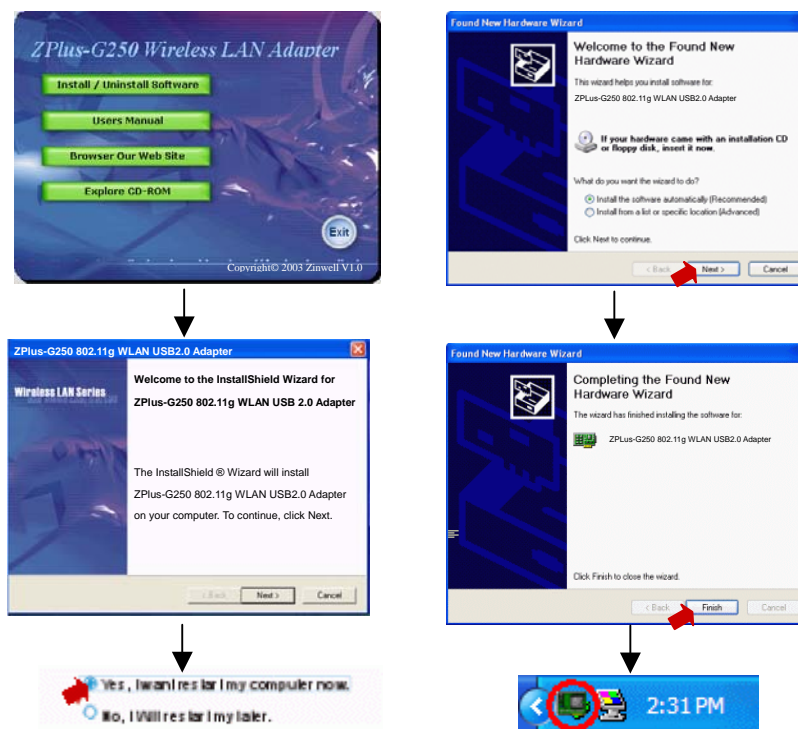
ZPlus-G250 Wireless LAN Adapter

Install / Uninstall Software

Users Manual

Browser Our Web Site

Explore CD-ROM

Exit

Copyright© 2003 Zinwell V1.0

ZPlus-G250 802.11g WLAN USB2.0 Adapter

Wireless LAN Series

Welcome to the InstallShield Wizard for ZPlus-G250 802.11g WLAN USB 2.0 Adapter

The InstallShield ® Wizard will install ZPlus-G250 802.11g WLAN USB2.0 Adapter on your computer. To continue, click Next.

< Back Next > Cancel

Yes, I want restart my computer now.

No, I will restart my later.

Found New Hardware Wizard

Welcome to the Found New Hardware Wizard

This wizard helps you install software for:

ZPLus-G250 802.11g WLAN USB2.0 Adapter

If your hardware came with an installation CD or floppy disk, insert it now.

What do you want the wizard to do?

Install the software automatically (Recommended)

Install from a list or specific location (Advanced)

Click Next to continue.

< Back Next > Cancel

Found New Hardware Wizard

Completing the Found New Hardware Wizard

The wizard has finished installing the software for:

ZPLus-G250 802.11g WLAN USB2.0 Adapter

Click Finish to close the wizard.

< Back Finish Cancel

2:31 PM